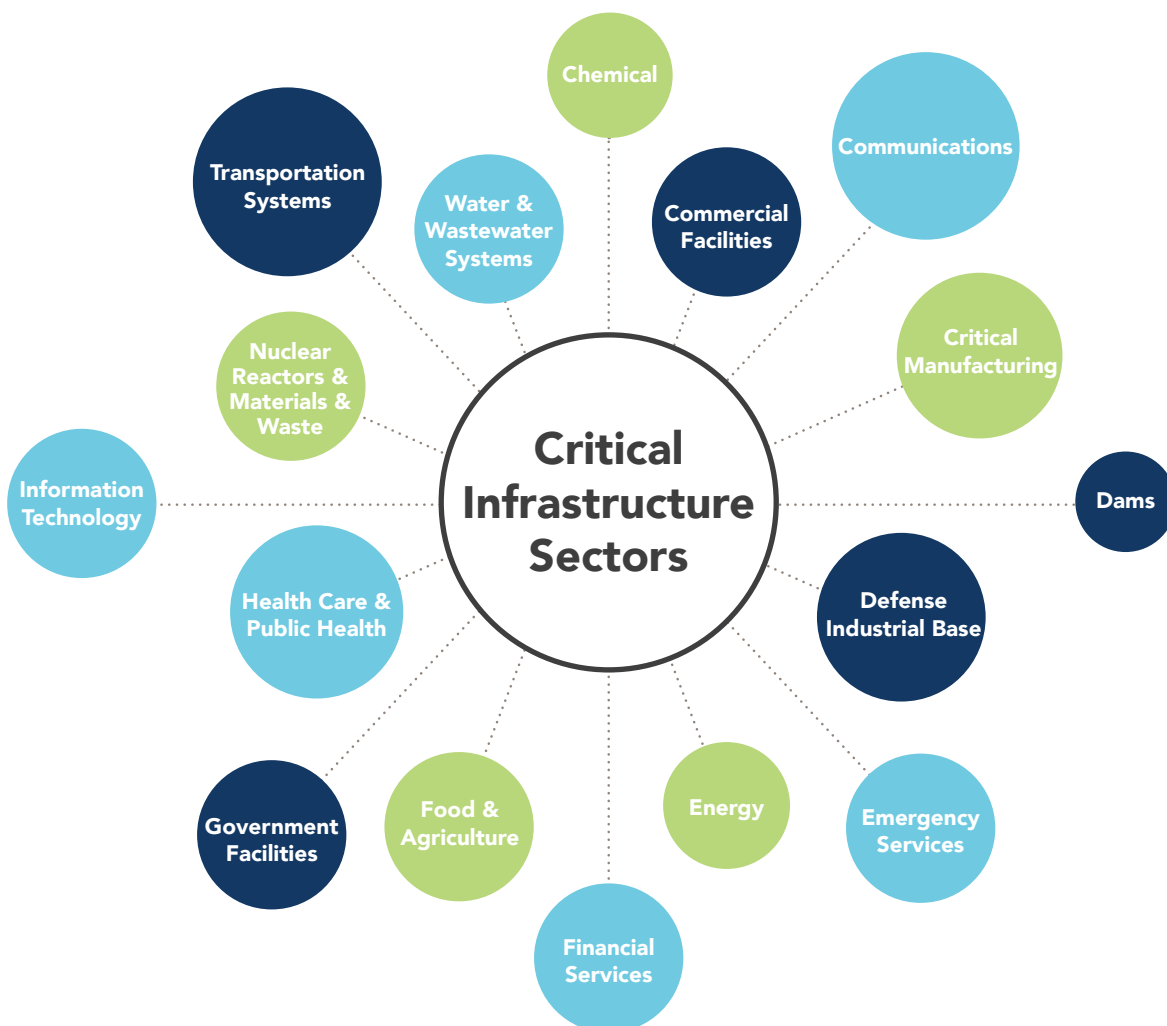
Critical Infrastructure Sectors

Chemical

Commercial Facilities

Communications

Critical Manufacturing

Dams

Defense Industrial Base

Emergency Services

Energy

Financial Services

Food & Agriculture

Government Facilities

Health Care & Public Health

Information Technology

Nuclear Reactors & Materials & Waste

Transportation Systems

Water & Wastewater Systems